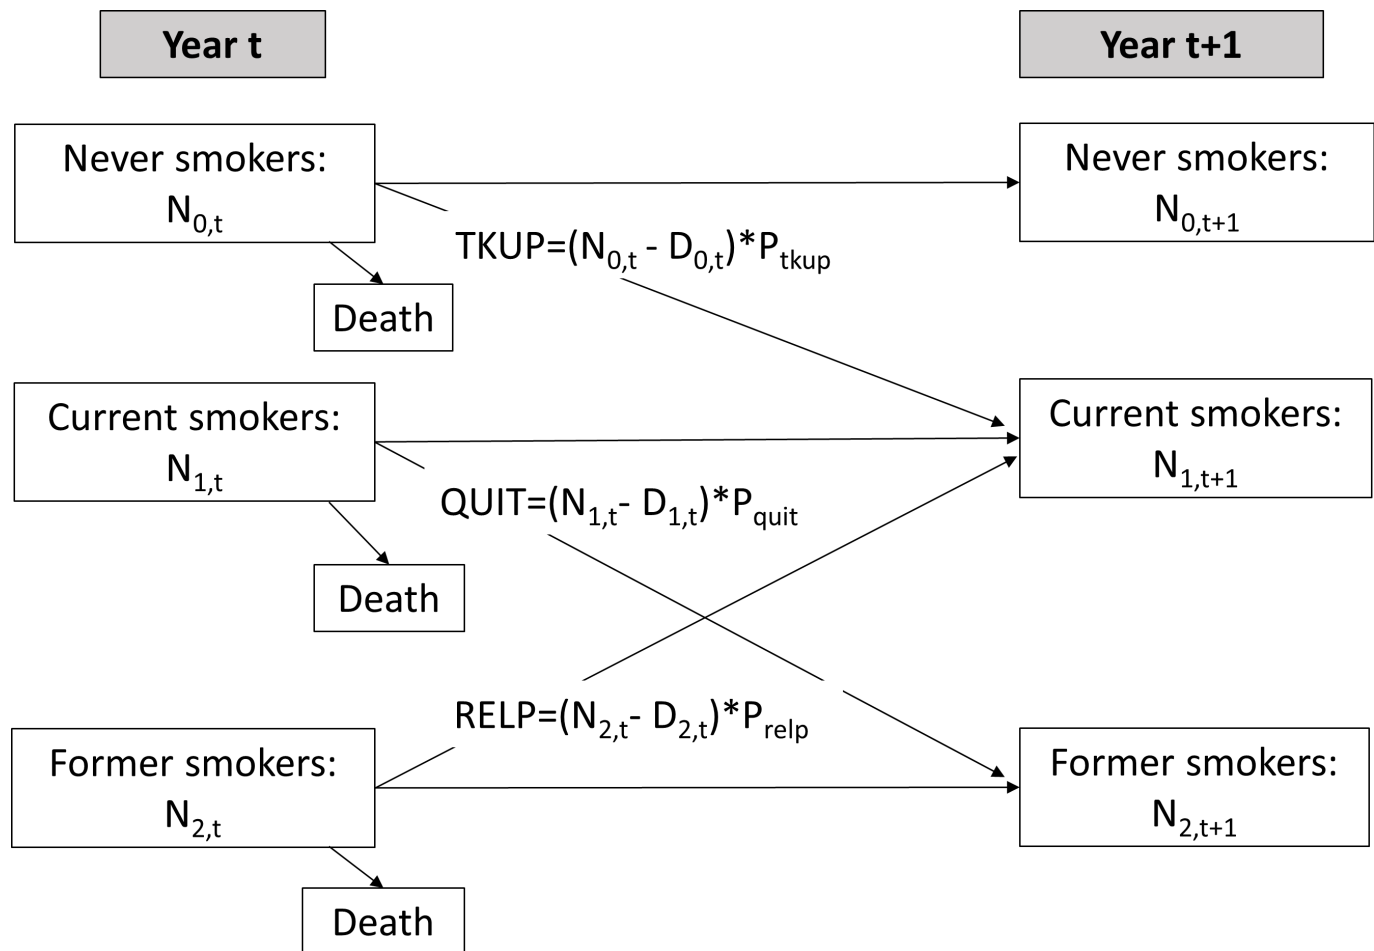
Year t

Year t+1

Never smokers: $N_{0,t}$

Never smokers: $N_{0,t+1}$

TKUP=$(N_{0,t}$ - $D_{0,t})$*$P_{tkup}$

Death

Current smokers: $N_{1,t}$

Current smokers: $N_{1,t+1}$

QUIT=$(N_{1,t}$- $D_{1,t})$*$P_{quit}$

Death

RELP=$(N_{2,t}$- $D_{2,t})$*$P_{relp}$

Former smokers: $N_{2,t}$

Former smokers: $N_{2,t+1}$

Death